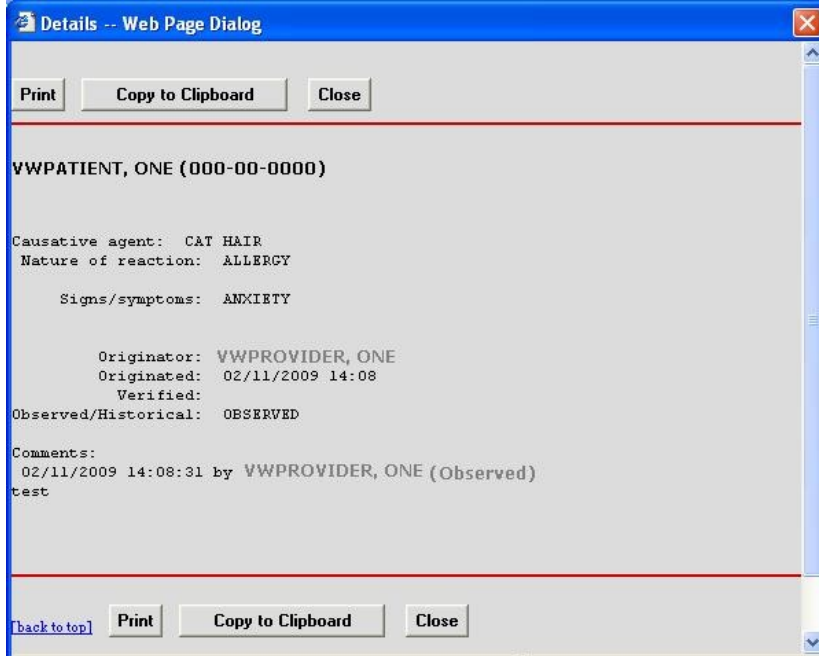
Details -- Web Page Dialog

Print Copy to Clipboard Close

VWPATIENT, ONE (000-00-0000)

Causative agent: CAT HAIR
Nature of reaction: ALLERGY

Signs/symptoms: ANXIETY

Originator: VWPROVIDER, ONE
Originated: 02/11/2009 14:08
Verified:
Observed/Historical: OBSERVED

Comments:
02/11/2009 14:08:31 by VWPROVIDER, ONE (Observed)
test

[back to top] Print Copy to Clipboard Close